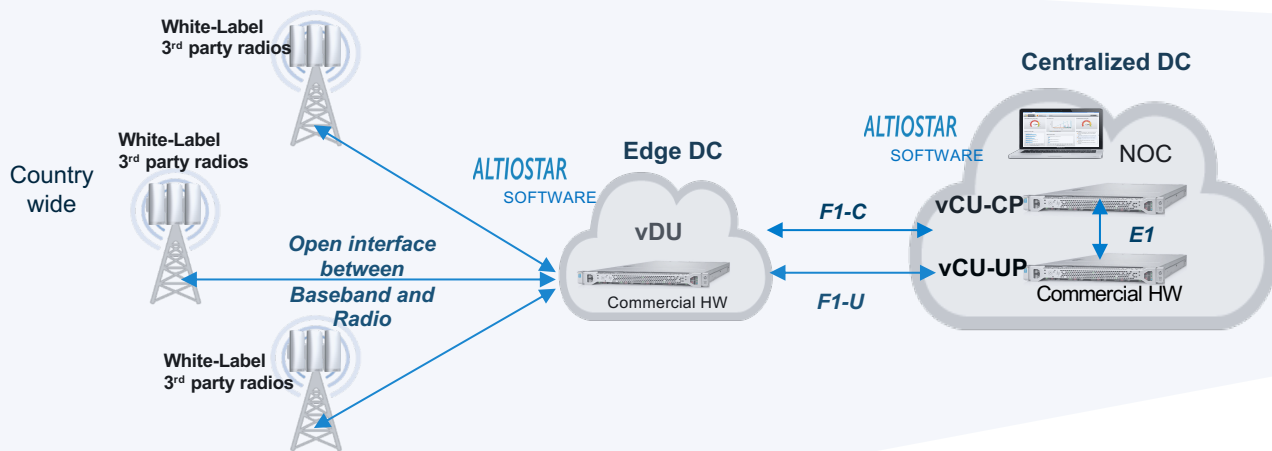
White-Label
3$^{rd}$ party radios

White-Label
3$^{rd}$ party radios

Country wide

Open interface between Baseband and Radio

White-Label
3$^{rd}$ party radios

ALTIOSTAR
SOFTWARE

Edge DC

vDU

Commercial HW

F1-C

F1-U

Centralized DC

ALTIOSTAR
SOFTWARE

NOC

vCU-CP

E1

vCU-UP

Commercial HW